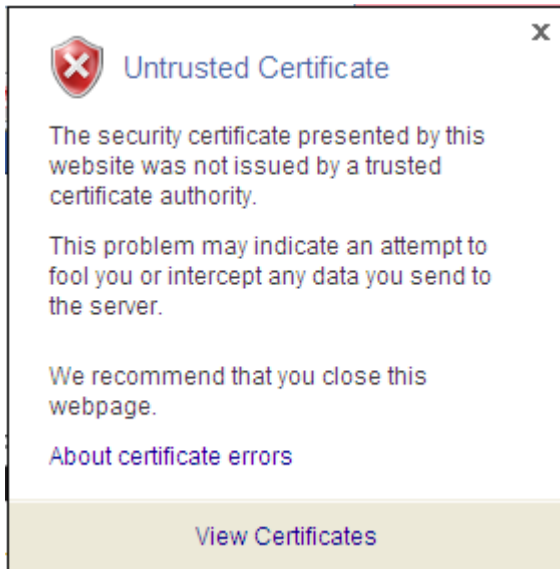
Untrusted Certificate

The security certificate presented by this website was not issued by a trusted certificate authority.

This problem may indicate an attempt to fool you or intercept any data you send to the server.

We recommend that you close this webpage.

About certificate errors

View Certificates